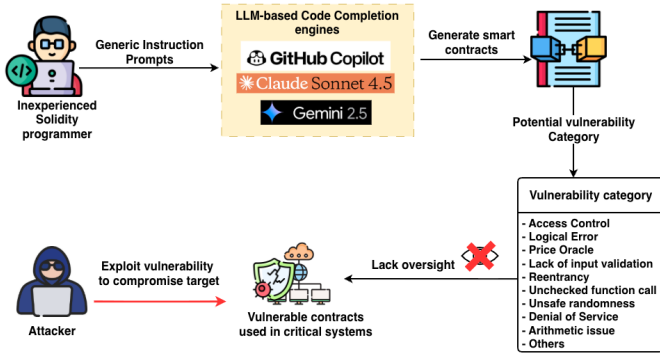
Generic Instruction Prompts

Inexperienced Solidity programmer

LLM-based Code Completion engines

GitHub Copilot

Claude Sonnet 4.5

Gemini 2.5

Generate smart contracts

Potential vulnerability Category

Vulnerability category

- Access Control
- Logical Error
- Price Oracle
- Lack of input validation
- Reentrancy
- Unchecked function call
- Unsafe randomness
- Denial of Service
- Arithmetic issue
- Others

Lack oversight

Vulnerable contracts used in critical systems

Exploit vulnerability to compromise target

Attacker